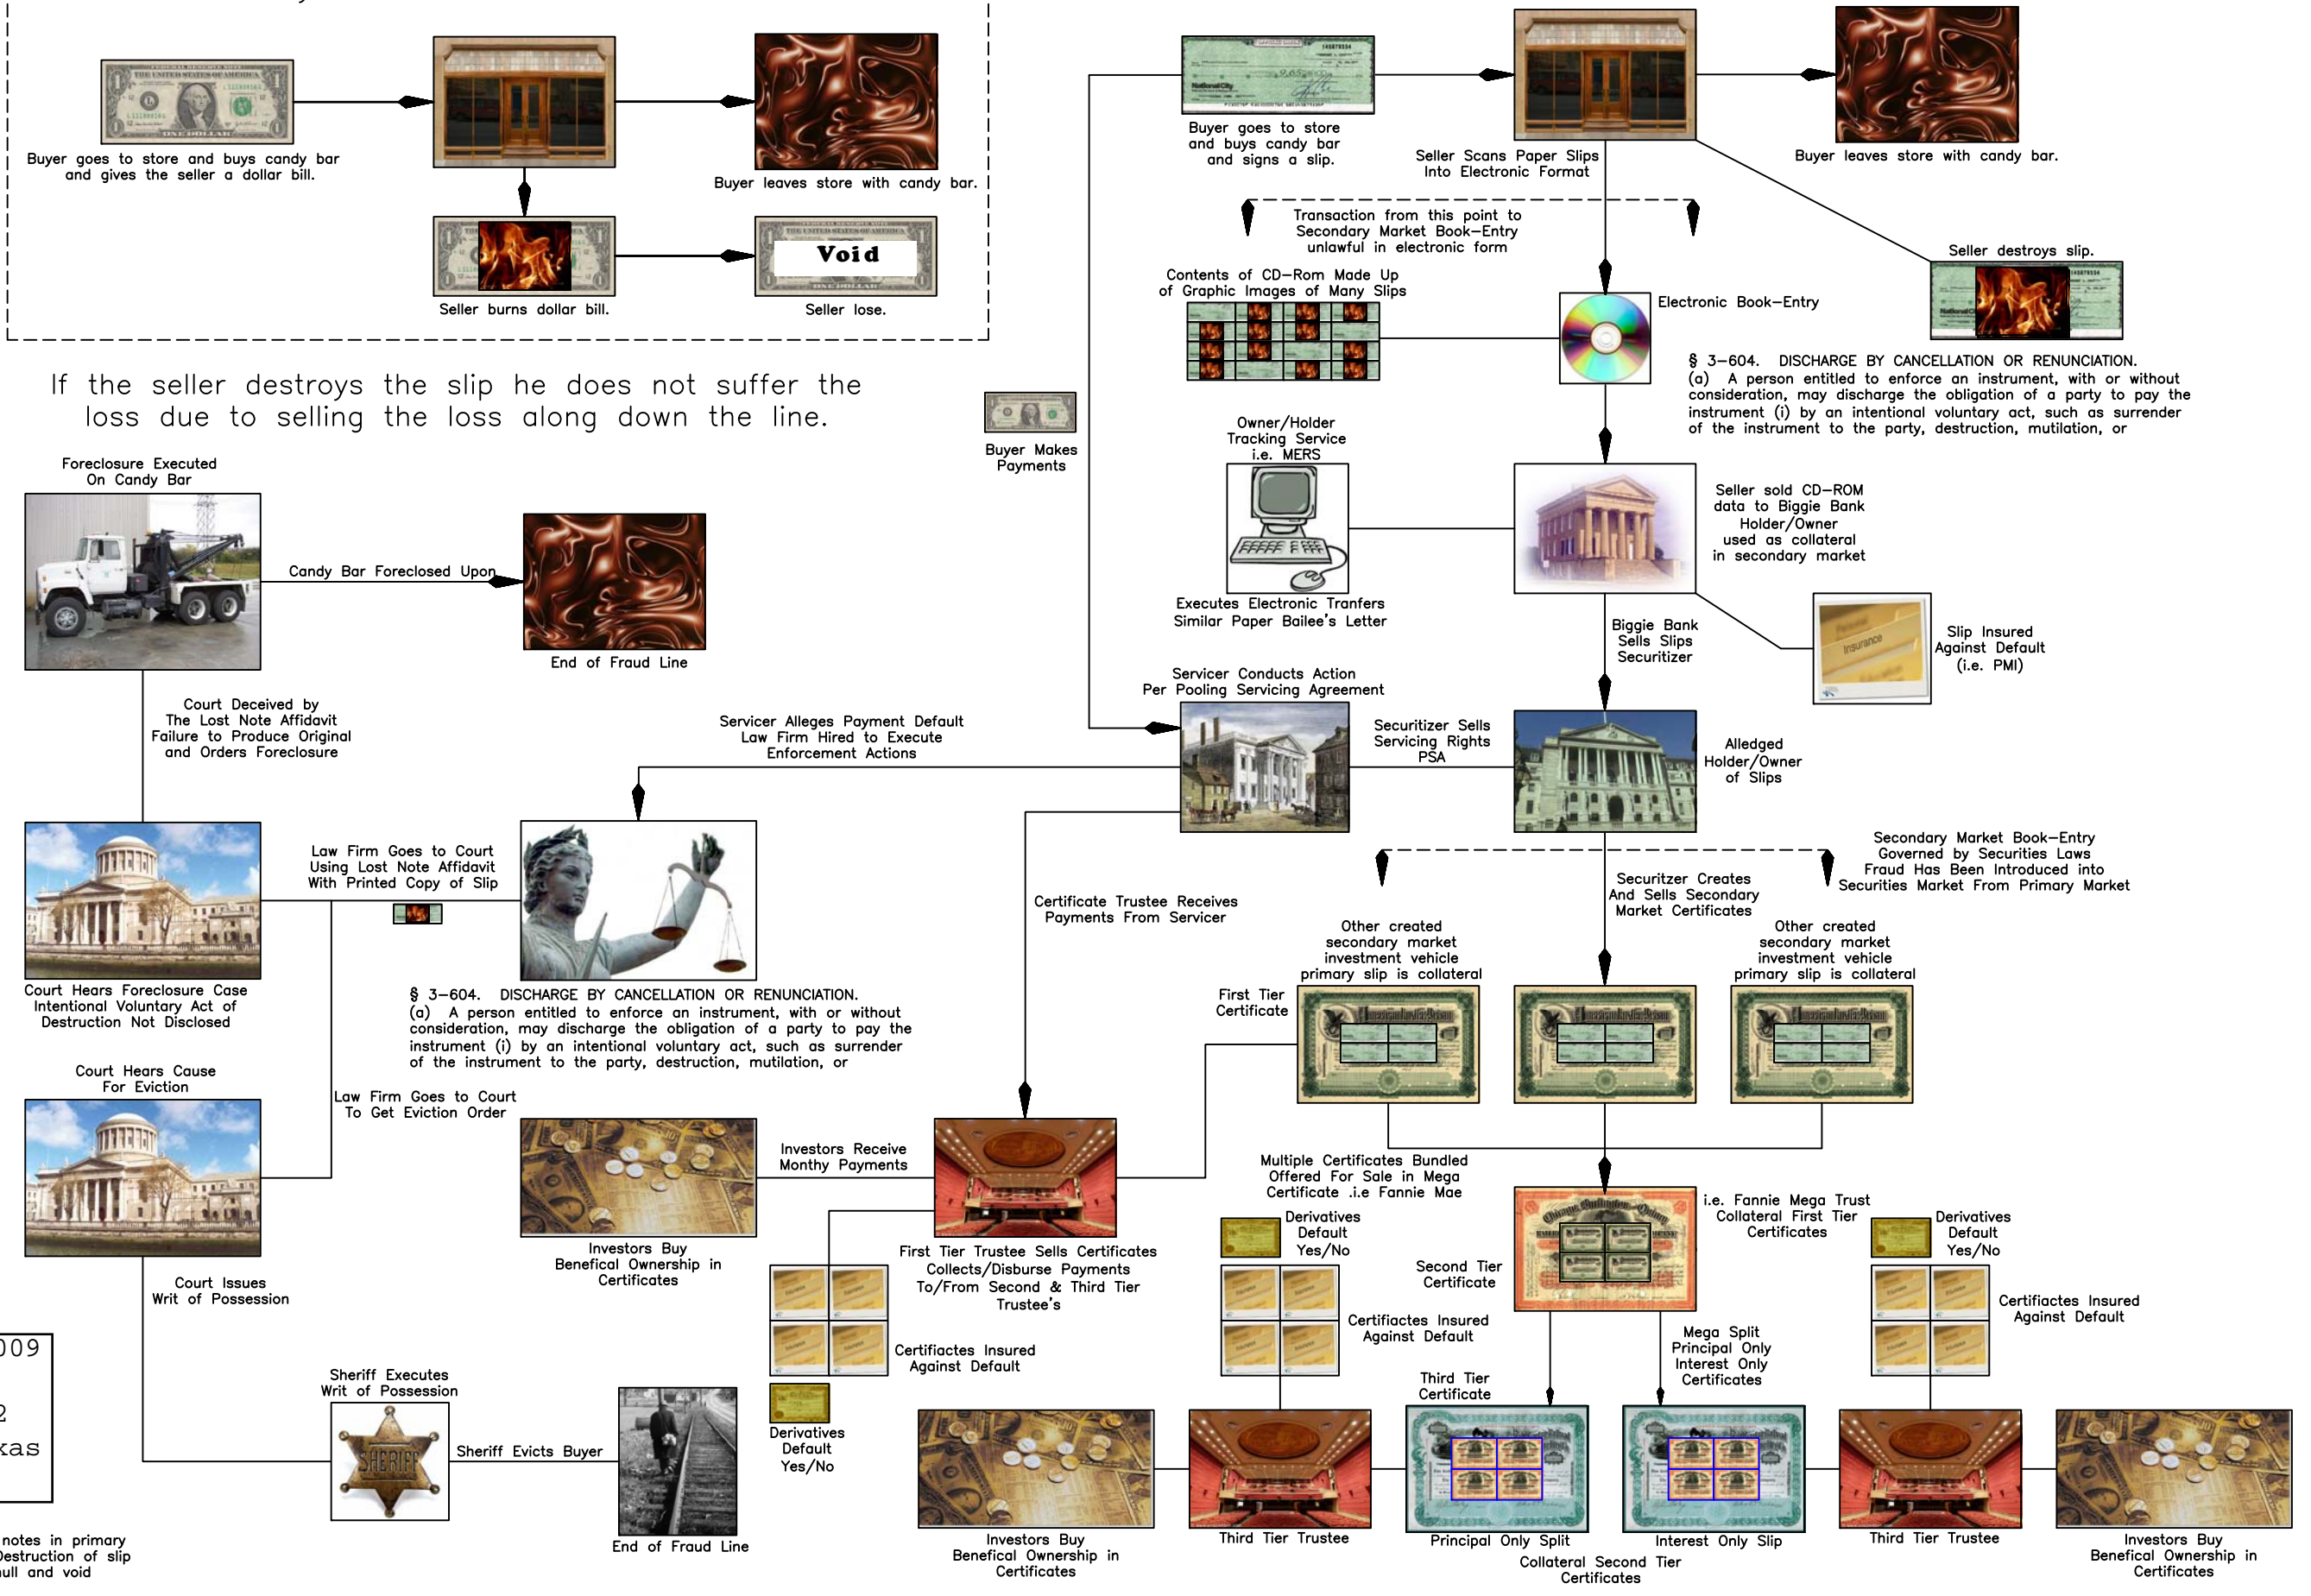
Buyer goes to store and buys candy bar and gives the seller a dollar bill.

Buyer leaves store with candy bar.

Seller burns dollar bill.

Void

Seller lose.

If the seller destroys the slip he does not suffer the loss due to selling the loss along down the line.

Buyer goes to store and buys candy bar and signs a slip.

Seller Scans Paper Slips Into Electronic Format

Buyer leaves store with candy bar.

Transaction from this point to Secondary Market Book–Entry unlawful in electronic form

Seller destroys slip.

Contents of CD–Rom Made Up of Graphic Images of Many Slips

Electronic Book–Entry

§ 3–604. DISCHARGE BY CANCELLATION OR RENUNCIATION.
(a) A person entitled to enforce an instrument, with or without consideration, may discharge the obligation of a party to pay the instrument (i) by an intentional voluntary act, such as surrender of the instrument to the party, destruction, mutilation, or

Buyer Makes Payments

Owner/Holder Tracking Service i.e. MERS

Executes Electronic Tranfers Similar Paper Bailee's Letter

Seller sold CD–ROM data to Biggie Bank Holder/Owner used as collateral in secondary market

Foreclosure Executed On Candy Bar

Candy Bar Foreclosed Upon

End of Fraud Line

Biggie Bank Sells Slips Securitizer

Slip Insured Against Default (i.e. PMI)

Servicer Conducts Action Per Pooling Servicing Agreement

Court Deceived by The Lost Note Affidavit Failure to Produce Original and Orders Foreclosure

Servicer Alleges Payment Default Law Firm Hired to Execute Enforcement Actions

Securitizer Sells Servicing Rights PSA

Alledged Holder/Owner of Slips

Law Firm Goes to Court Using Lost Note Affidavit With Printed Copy of Slip

Secondary Market Book–Entry Governed by Securities Laws Fraud Has Been Introduced into Securities Market From Primary Market

Certificate Trustee Receives Payments From Servicer

Securitizer Creates And Sells Secondary Market Certificates

Court Hears Foreclosure Case Intentional Voluntary Act of Destruction Not Disclosed

Other created secondary market investment vehicle primary slip is collateral

Other created secondary market investment vehicle primary slip is collateral

§ 3–604. DISCHARGE BY CANCELLATION OR RENUNCIATION.
(a) A person entitled to enforce an instrument, with or without consideration, may discharge the obligation of a party to pay the instrument (i) by an intentional voluntary act, such as surrender of the instrument to the party, destruction, mutilation, or

First Tier Certificate

Court Hears Cause For Eviction

Law Firm Goes to Court To Get Eviction Order

Investors Receive Monthy Payments

Multiple Certificates Bundled Offered For Sale in Mega Certificate .i.e Fannie Mae

i.e. Fannie Mega Trust Collateral First Tier Certificates

Derivatives Default Yes/No

Derivatives Default Yes/No

Investors Buy Benefical Ownership in Certificates

First Tier Trustee Sells Certificates Collects/Disburse Payments To/From Second & Third Tier Trustee's

Second Tier Certificate

Court Issues Writ of Possession

Certifiactes Insured Against Default

Certificates Insured Against Default

009

2

xas

Certifiactes Insured Against Default

Mega Split Principal Only Interest Only Certificates

Sheriff Executes Writ of Possession

Third Tier Certificate

Sheriff Evicts Buyer

Derivatives Default Yes/No

notes in primary
destruction of slip
null and void

End of Fraud Line

Investors Buy Benefical Ownership in Certificates

Third Tier Trustee

Principal Only Split

Interest Only Slip

Third Tier Trustee

Investors Buy Benefical Ownership in Certificates

Collateral Second Tier Certificates